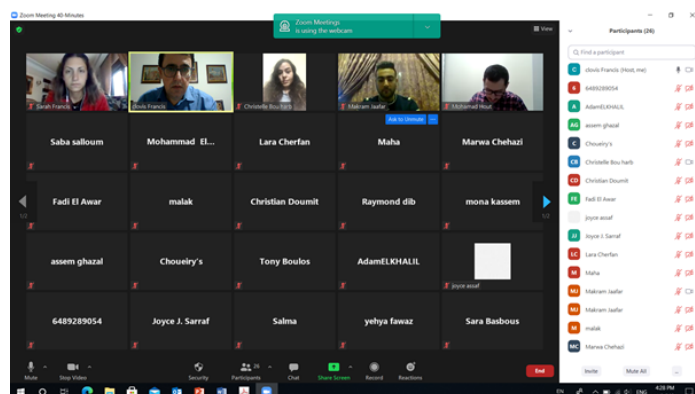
Zoom Meeting 40-Minutes

Zoom Meetings
is using the webcam

View

Sarah Francis

clovis Francis

Christelle Bouchacra

Makram Jaafar

Mohamad Nour

Ask to Unmute

Saba salloum

Mohammad El...

Lara Cherfan

Maha

Marwa Chehazi

Fadi El Awar

malak

Christian Doumit

Raymond dib

mona kassem

assem ghazal

Choueiry's

Tony Boulos

AdamELKHALIL

joyce assaf

6489289054

Joyce J. Sarraf

Salma

yehya fawaz

Sara Basbous

1/2

1/2

Mute

Stop Video

Security

Participants 26

Chat

Share Screen

Record

Reactions

End

Participants (26)

Find a participant

clovis Francis (Host, me)

6489289054

AdamELKHALIL

assem ghazal

Choueiry's

Christelle Bou harb

Christian Doumit

Fadi El Awar

joyce assaf

Joyce J. Sarraf

Lara Cherfan

Maha

Makram Jaafar

Makram Jaafar

malak

Marwa Chehazi

Invite

Mute All

...

ENG

4:28 PM